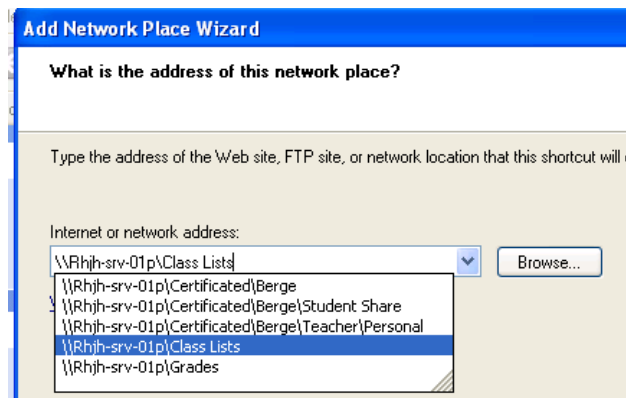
Add Network Place Wizard

What is the address of this network place?

Type the address of the Web site, FTP site, or network location that this shortcut will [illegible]

Internet or network address:

\\Rhjh-srv-01p\Class Lists

Browse...

\\Rhjh-srv-01p\Certificated\Berge
\\Rhjh-srv-01p\Certificated\Berge\Student Share
\\Rhjh-srv-01p\Certificated\Berge\Teacher\Personal
\\Rhjh-srv-01p\Class Lists
\\Rhjh-srv-01p\Grades